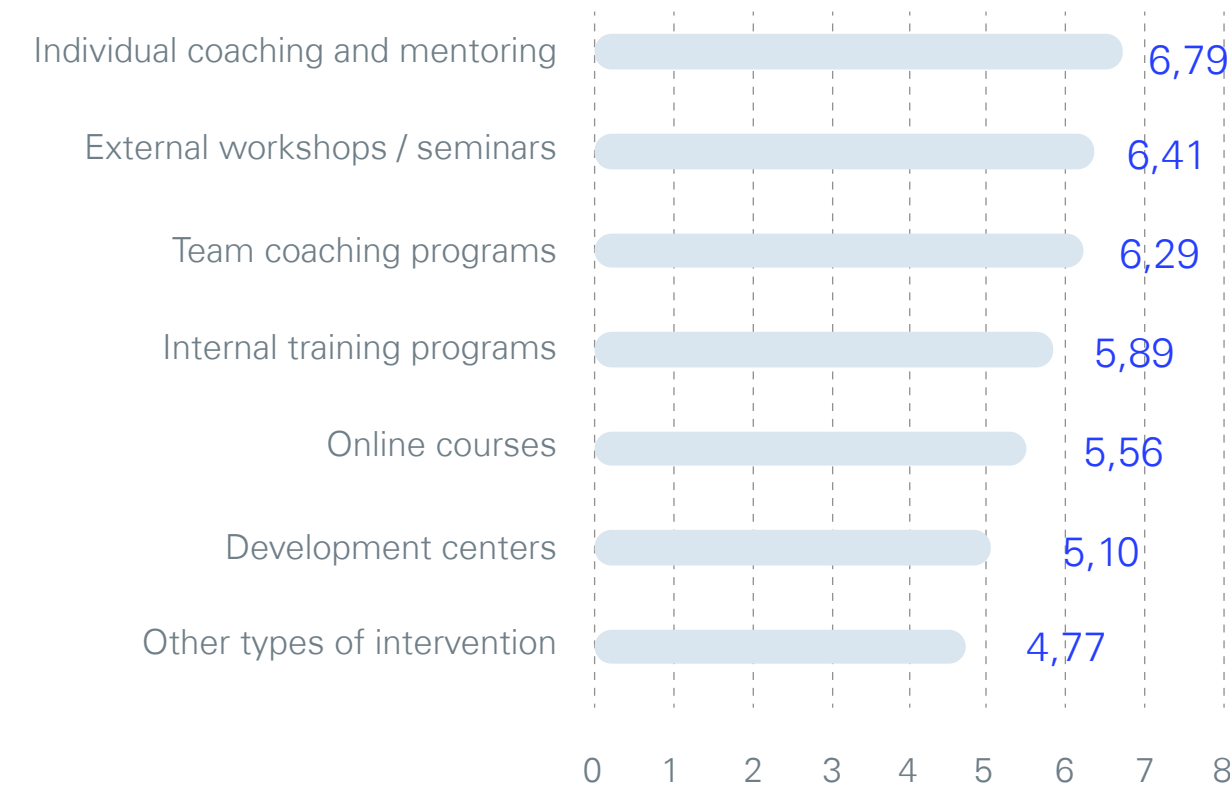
Individual coaching and mentoring 6,79
External workshops / seminars 6,41
Team coaching programs 6,29
Internal training programs 5,89
Online courses 5,56
Development centers 5,10
Other types of intervention 4,77

0 1 2 3 4 5 6 7 8